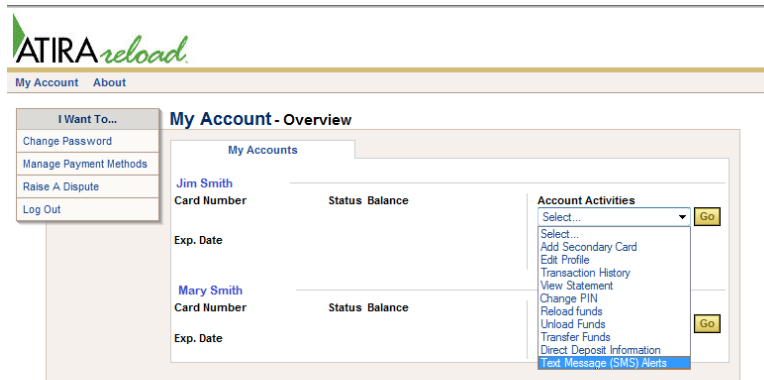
ATIRA reload

My Account About

I Want To...
Change Password
Manage Payment Methods
Raise A Dispute
Log Out

My Account - Overview

My Accounts

Jim Smith
Card Number
Status Balance
Account Activities
Select...
Go
Exp. Date

Select...
Add Secondary Card
Edit Profile
Transaction History
View Statement
Change PIN
Reload funds
Unload Funds
Transfer Funds
Direct Deposit Information
Text Message (SMS) Alerts

Mary Smith
Card Number
Status Balance
Go
Exp. Date